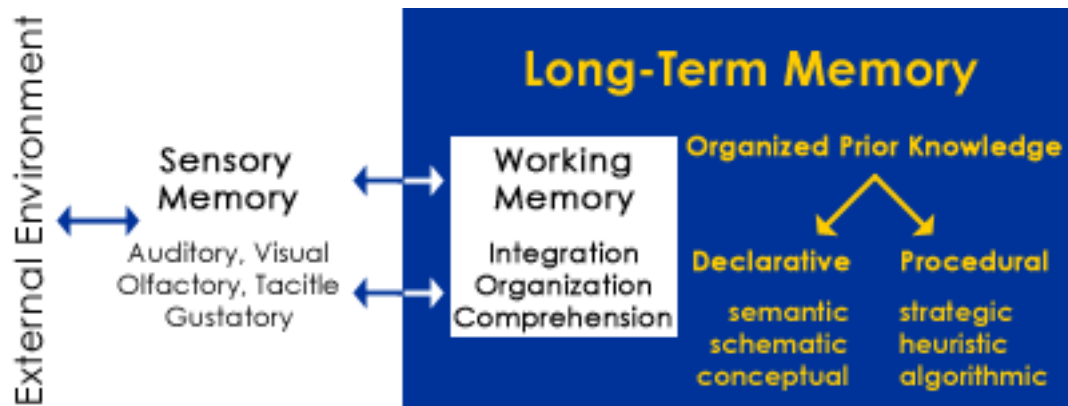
External Environment

Sensory Memory

Auditory, Visual Olfactory, Tacitle Gustatory

Long-Term Memory

Working Memory

Integration Organization Comprehension

Organized Prior Knowledge

Declarative

semantic
schematic
conceptual

Procedural

strategic
heuristic
algorithmic